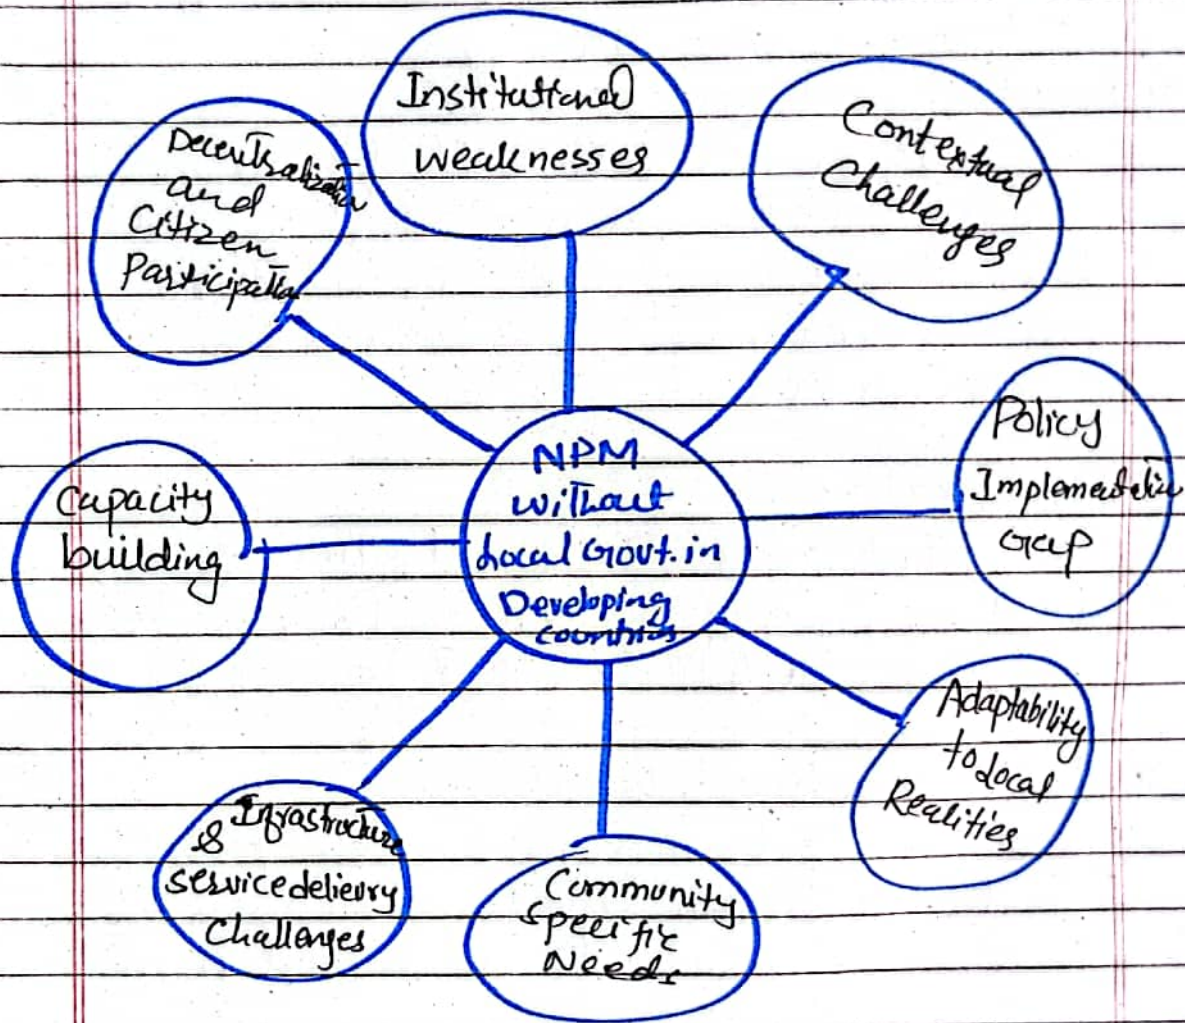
Institutional weaknesses

Decentralization and Citizen Participation

Contextual Challenges

NPM without local Govt. in Developing countries

Policy Implementation Gap

Capacity building

Adaptability to local Realities

& Infrastructure service delivery Challenges

Community Specific Needs